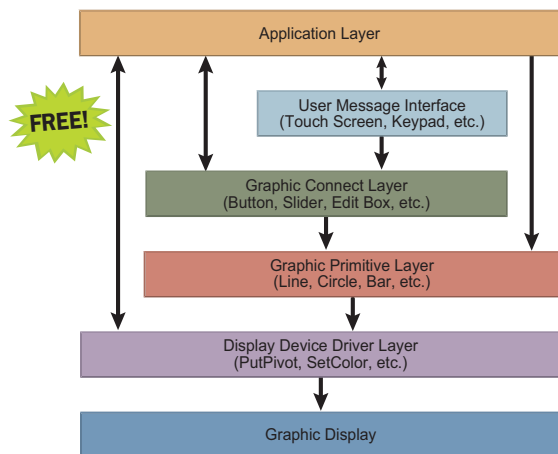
Application Layer

FREE!

User Message Interface
(Touch Screen, Keypad, etc.)

Graphic Connect Layer
(Button, Slider, Edit Box, etc.)

Graphic Primitive Layer
(Line, Circle, Bar, etc.)

Display Device Driver Layer
(PutPivot, SetColor, etc.)

Graphic Display